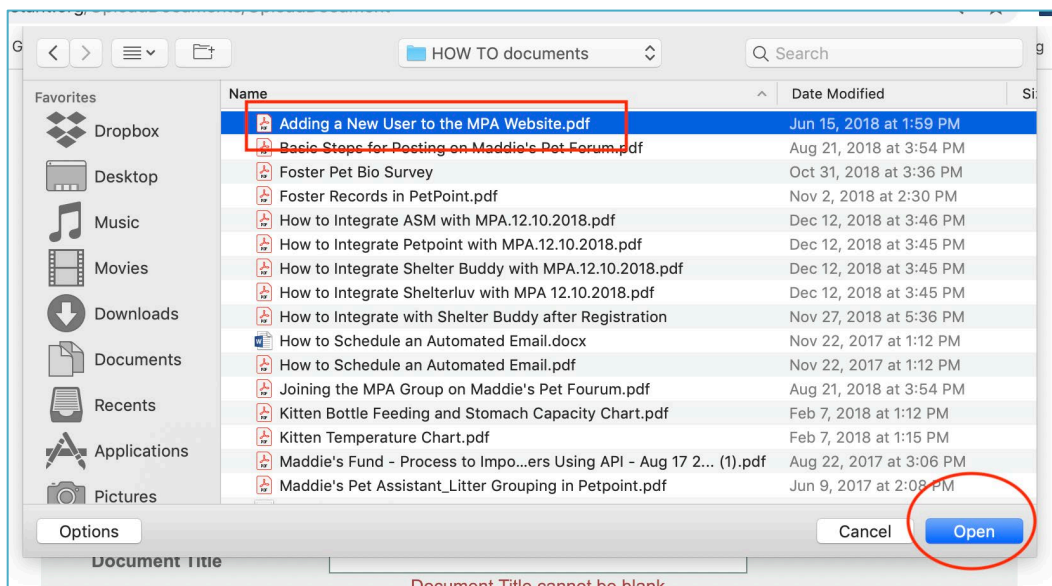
HOW TO documents

Search

Favorites

Dropbox

Desktop

Music

Movies

Downloads

Documents

Recents

Applications

Pictures

| Name | Date Modified |
|---|---|
| Adding a New User to the MPA Website.pdf | Jun 15, 2018 at 1:59 PM |
| Basic Steps for Posting on Maddie's Pet Forum.pdf | Aug 21, 2018 at 3:54 PM |
| Foster Pet Bio Survey | Oct 31, 2018 at 3:36 PM |
| Foster Records in PetPoint.pdf | Nov 2, 2018 at 2:30 PM |
| How to Integrate ASM with MPA.12.10.2018.pdf | Dec 12, 2018 at 3:46 PM |
| How to Integrate Petpoint with MPA.12.10.2018.pdf | Dec 12, 2018 at 3:45 PM |
| How to Integrate Shelter Buddy with MPA.12.10.2018.pdf | Dec 12, 2018 at 3:45 PM |
| How to Integrate Shelterluv with MPA 12.10.2018.pdf | Dec 12, 2018 at 3:45 PM |
| How to Integrate with Shelter Buddy after Registration | Nov 27, 2018 at 5:36 PM |
| How to Schedule an Automated Email.docx | Nov 22, 2017 at 1:12 PM |
| How to Schedule an Automated Email.pdf | Nov 22, 2017 at 1:12 PM |
| Joining the MPA Group on Maddie's Pet Fourum.pdf | Aug 21, 2018 at 3:54 PM |
| Kitten Bottle Feeding and Stomach Capacity Chart.pdf | Feb 7, 2018 at 1:12 PM |
| Kitten Temperature Chart.pdf | Feb 7, 2018 at 1:15 PM |
| Maddie's Fund - Process to Impo...ers Using API - Aug 17 2... (1).pdf | Aug 22, 2017 at 3:06 PM |
| Maddie's Pet Assistant_Litter Grouping in Petpoint.pdf | Jun 9, 2017 at 2:08 PM |

Options

Cancel

Open

Document Title

Document Title cannot be blank